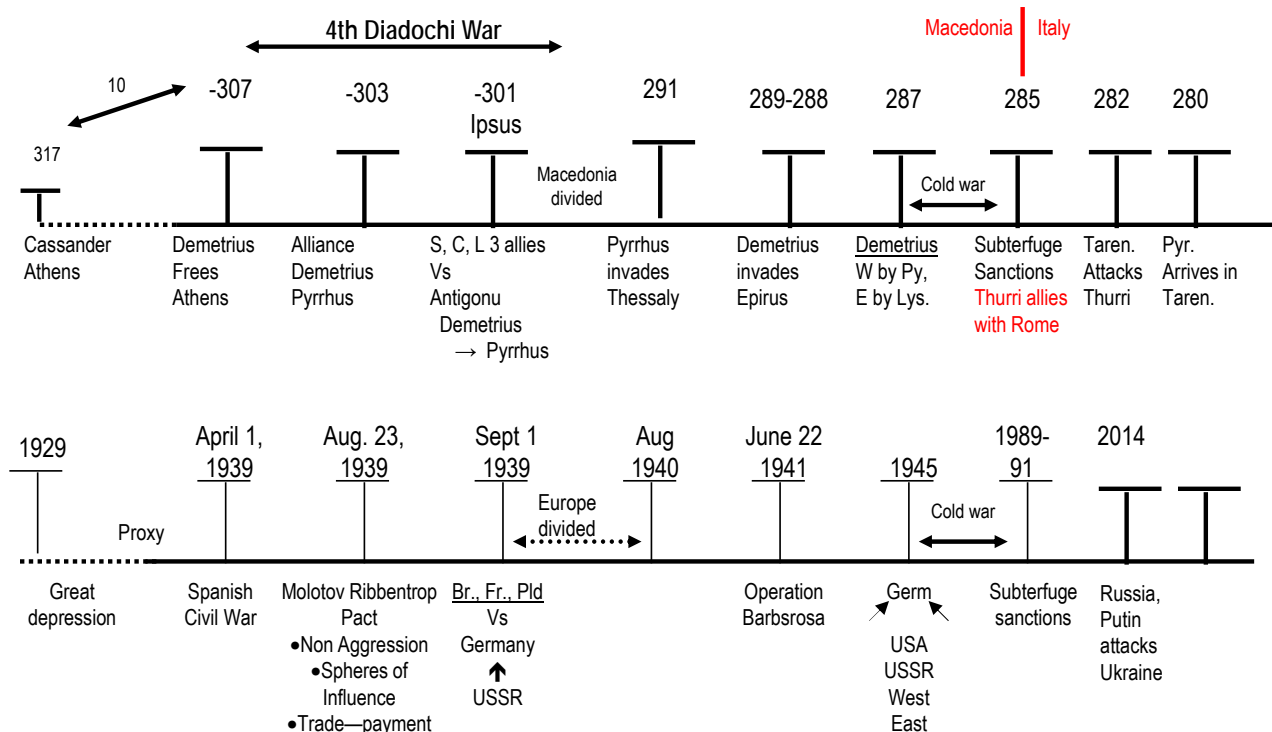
4th Diadochi War

Macedonia Italy

10

317

-307

-303

-301
Ipsus

291

289-288

287

285

282

280

Macedonia divided

Cold war

Cassander Athens

Demetrius Frees Athens

Alliance Demetrius Pyrrhus

S, C, L 3 allies Vs Antigonu Demetrius → Pyrrhus

Pyrrhus invades Thessaly

Demetrius invades Epirus

Demetrius W by Py, E by Lys.

Subterfuge Sanctions Thurri allies with Rome

Taren. Attacks Thurri

Pyr. Arrives in Taren.

1929

April 1, 1939

Aug. 23, 1939

Sept 1 1939

Aug 1940

June 22 1941

1945

1989-91

2014

Proxy

Europe divided

Cold war

Great depression

Spanish Civil War

Molotov Ribbentrop Pact
•Non Aggression
•Spheres of Influence
•Trade—payment

Br., Fr., Pld Vs Germany
USSR

Operation Barbsrosa

Germ
USA USSR West East

Subterfuge sanctions

Russia, Putin attacks Ukraine